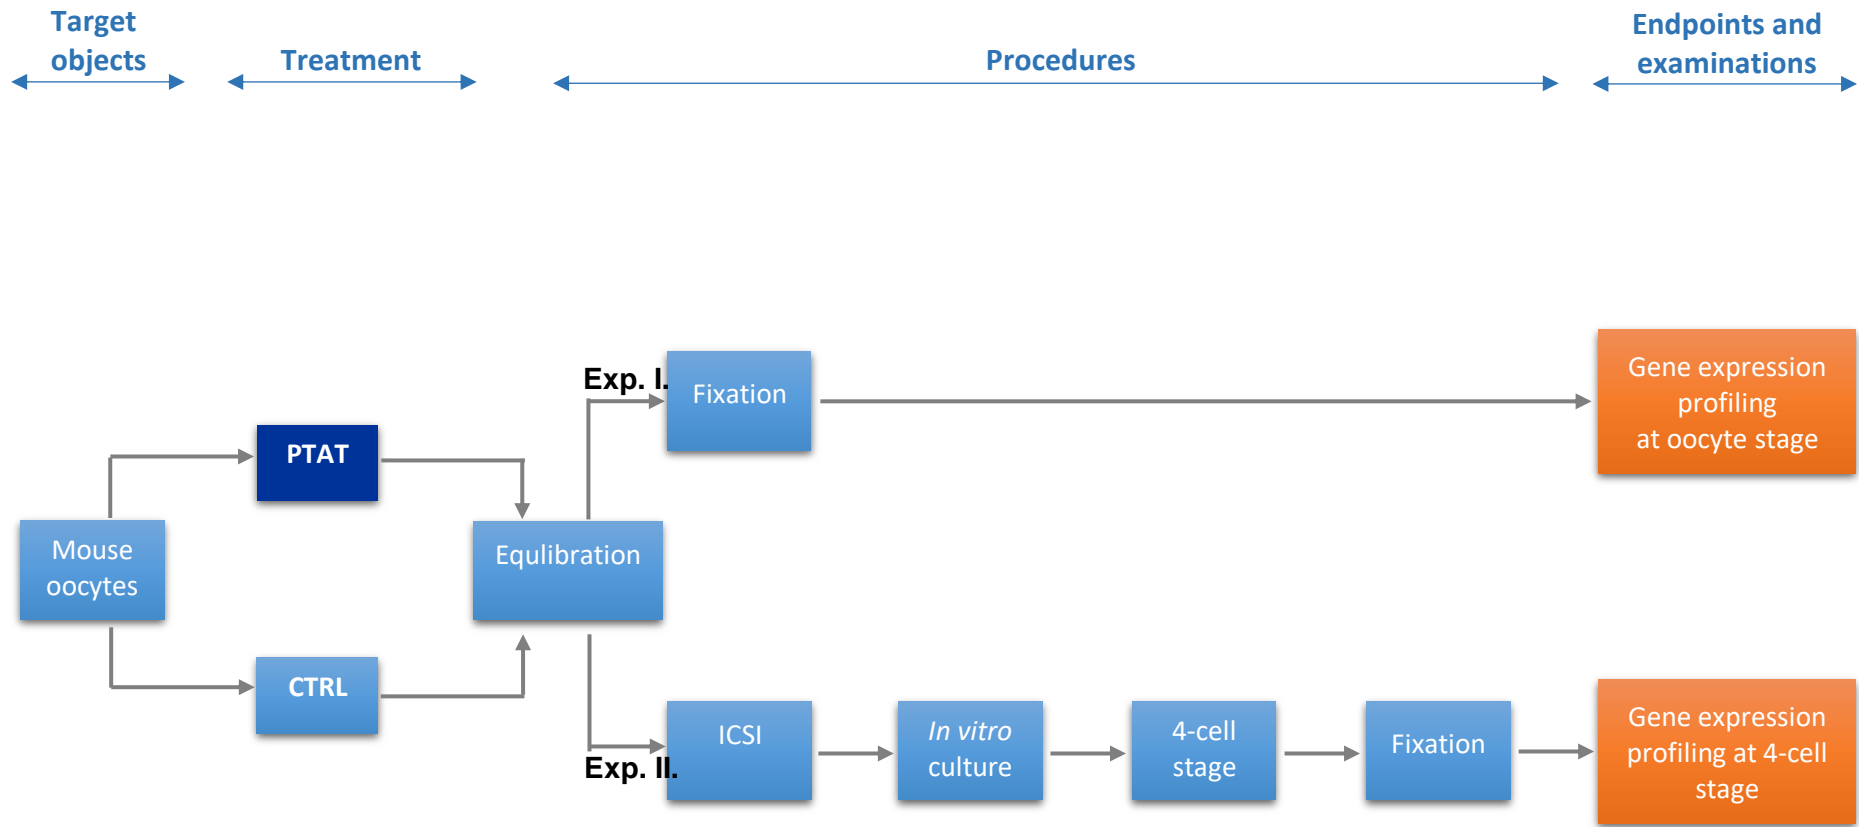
Target objects

Treatment

Procedures

Endpoints and examinations

Mouse oocytes

PTAT

CTRL

Equlibration

Exp. I.

Fixation

Gene expression profiling at oocyte stage

Exp. II.

ICSI

*In vitro* culture

4-cell stage

Fixation

Gene expression profiling at 4-cell stage